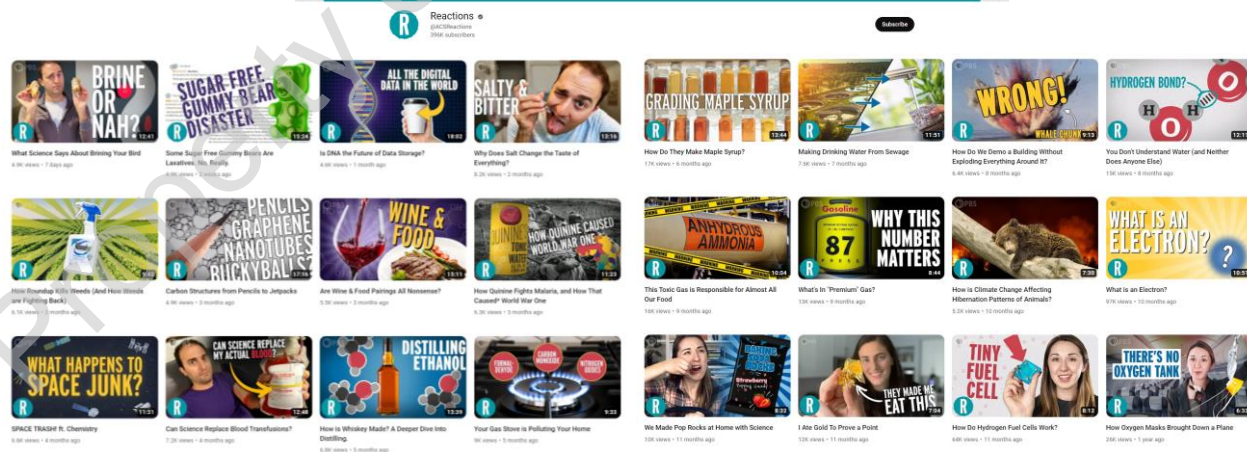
Reactions
@ACSReactions
396K subscribers
Subscribe

BRINE OR NAH?
12:41
What Science Says About Brining Your Bird
4.9K views • 7 days ago

SUGAR FREE GUMMY BEAR DISASTER
15:24
Some Sugar Free Gummy Bears Are Laxatives. No, Really
4.9K views • 3 weeks ago

ALL THE DIGITAL DATA IN THE WORLD
18:02
Is DNA The Future of Data Storage?
4.6K views • 1 month ago

SALTY & BITTER
13:16
Why Does Salt Change the Taste of Everything?
9.2K views • 2 months ago

GRADING MAPLE SYRUP
13:44
How Do They Make Maple Syrup?
17K views • 6 months ago

11:51
Making Drinking Water From Sewage
7.6K views • 7 months ago

WRONG!
WHALE CHUNK
9:13
How Do We Demo a Building Without Exploding Everything Around It?
6.4K views • 8 months ago

HYDROGEN BOND?
H O H O
12:17
You Don't Understand Water (and Neither Does Anyone Else)
15K views • 8 months ago

How Roundup Kills Weeds (And How Weeds are Fighting Back)
6.1K views • 3 months ago

PENCILS GRAPHENE NANOTUBES BUCKYBALLS!
17:16
Carbon Structures from Pencils to Jetpacks
4.9K views • 3 months ago

WINE & FOOD
15:11
Are Wine & Food Pairings All Nonsense?
5.5K views • 3 months ago

QUININE
HOW QUININE CAUSED WORLD WAR ONE
11:23
How Quinine Fights Malaria, and How That Caused* World War One
6.3K views • 3 months ago

ANHYDROUS AMMONIA
10:04
This Toxic Gas is Responsible for Almost All Our Food
16K views • 9 months ago

Gasoline
87
WHY THIS NUMBER MATTERS
8:44
What's In "Premium" Gas?
13K views • 9 months ago

PBS
7:38
How is Climate Change Affecting Hibernation Patterns of Animals?
5.2K views • 10 months ago

WHAT IS AN ELECTRON?
10:51
What is an Electron?
97K views • 10 months ago

WHAT HAPPENS TO SPACE JUNK?
11:31
SPACE TRASH! ft. Chemistry
5.9K views • 4 months ago

CAN SCIENCE REPLACE MY ACTUAL BLOOD?
12:48
Can Science Replace Blood Transfusions?
7.2K views • 4 months ago

DISTILLING ETHANOL
13:20
How is Whiskey Made? A Deeper Dive into Distilling.
6.8K views • 5 months ago

FORMALDEHYDE
CARBON MONOXIDE
NITROGEN OXIDES
9:33
Your Gas Stove is Polluting Your Home
9K views • 5 months ago

Strawberry
8:32
We Made Pop Rocks at Home with Science
10K views • 11 months ago

THEY MADE ME EAT THIS
7:04
I Ate Gold To Prove a Point
13K views • 11 months ago

TINY FUEL CELL
8:12
How Do Hydrogen Fuel Cells Work?
44K views • 11 months ago

THERE'S NO OXYGEN TANK
6:3
How Oxygen Masks Brought Down a Plane
26K views • 1 year ago